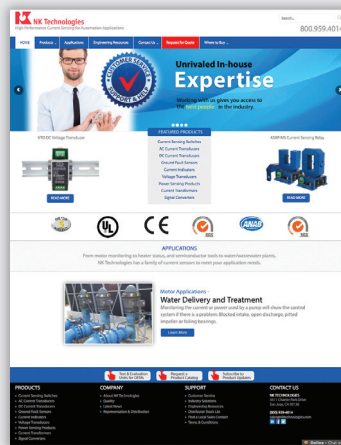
NK Technologies
High Performance Current Sensing for Automation Applications

Search...

800.959.4014

HOME | Products | Applications | Engineering Resources | Contact Us | Request for Quote | Where to Buy

CUSTOMER SERVICE SUPPORT & HELP

Unrivaled In-house
Expertise

Working with us gives you access to the best people in the industry.

ATR DC Voltage Transducer

FEATURED PRODUCTS

Current Sensing Switches
AC Current Transducers
DC Current Transducers
Ground Fault Sensors
Current Indicators
Voltage Transducers
Power Sensing Products
Current Transformers
Signal Converters

ASM/ASX Current Sensing Relay

READ MORE

READ MORE

CE

ANAB

APPLICATIONS

From motor monitoring to heater status, and semiconductor tools to water/wastewater plants, NK Technologies has a family of current sensors to meet your application needs.

Motor Applications -
Water Delivery and Treatment

Monitoring the current or power used by a pump will show the control system if there is a problem: Blocked intake, open discharge, pitted impeller or failing bearings.

Learn More

Test & Evaluation Units for OEMs

Request a Product Catalog

Subscribe to Product Updates

PRODUCTS
Current Sensing Switches
AC Current Transducers
DC Current Transducers
Ground Fault Sensors
Current Indicators
Voltage Transducers
Power Sensing Products
Current Transformers
Signal Converters

COMPANY
About NK Technologies
Quality
Latest News
Representatives & Distributors

SUPPORT
Customer Service
Product Updates
Engineering Resources
Distributor Tools List
Find a Local Sales Contact
Terms & Conditions

CONTACT US
NK TECHNOLOGIES
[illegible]
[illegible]
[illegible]
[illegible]

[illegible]